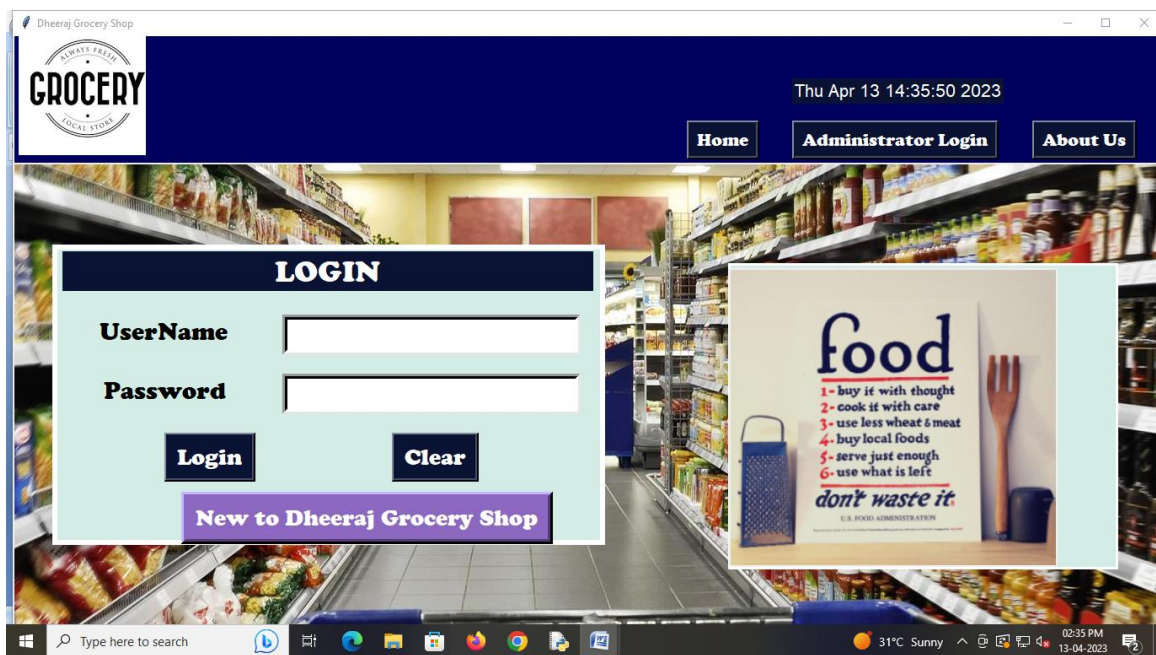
Dheeraj Grocery Shop

ALWAYS FRESH
GROCERY
LOCAL STORE

Thu Apr 13 14:35:50 2023

Home
Administrator Login
About Us

LOGIN

UserName

Password

Login
Clear

New to Dheeraj Grocery Shop

food
1- buy it with thought
2- cook it with care
3- use less wheat & meat
4- buy local foods
5- serve just enough
6- use what is left
don't waste it
U.S. FOOD ADMINISTRATION

Type here to search

31°C Sunny
02:35 PM
13-04-2023